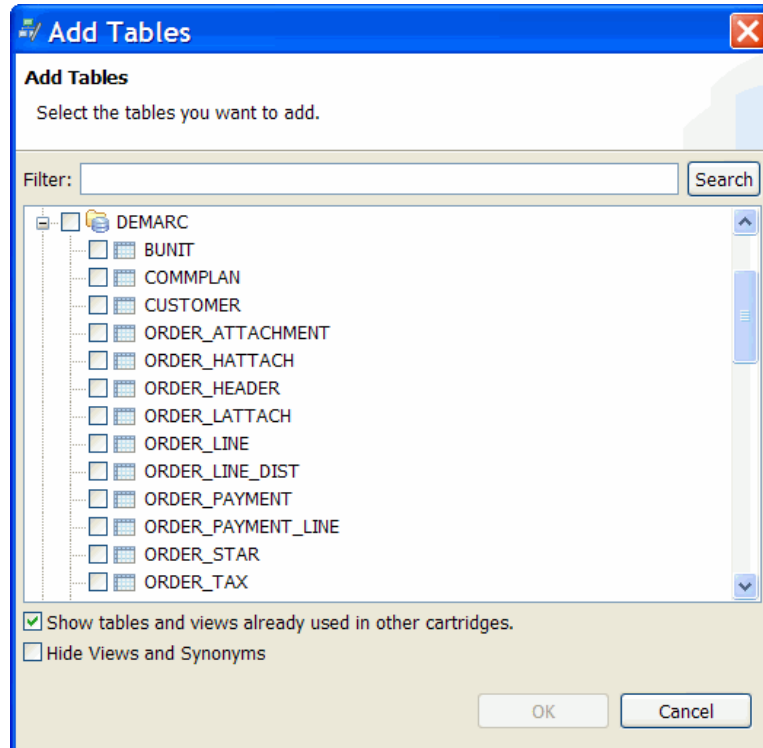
Add Tables

Add Tables

Select the tables you want to add.

Filter:

Search

DEMARC
BUNIT
COMMPLAN
CUSTOMER
ORDER_ATTACHMENT
ORDER_HATTACH
ORDER_HEADER
ORDER_LATTACH
ORDER_LINE
ORDER_LINE_DIST
ORDER_PAYMENT
ORDER_PAYMENT_LINE
ORDER_STAR
ORDER_TAX

Show tables and views already used in other cartridges.

Hide Views and Synonyms

OK

Cancel